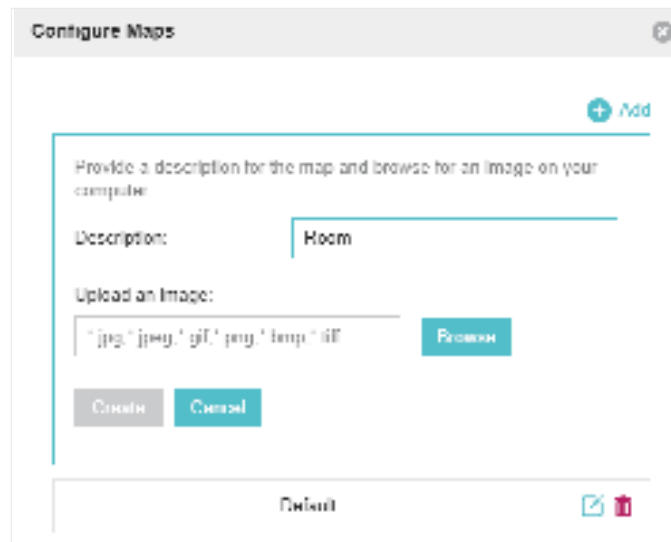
Configure Maps

Add

Provide a description for the map and browse for an image on your computer.

Description:

Room

Upload an Image:

*.jpg,*.jpeg,*.gif,*.png,*.bmp,*.tiff

Browse

Create

Cancel

Default